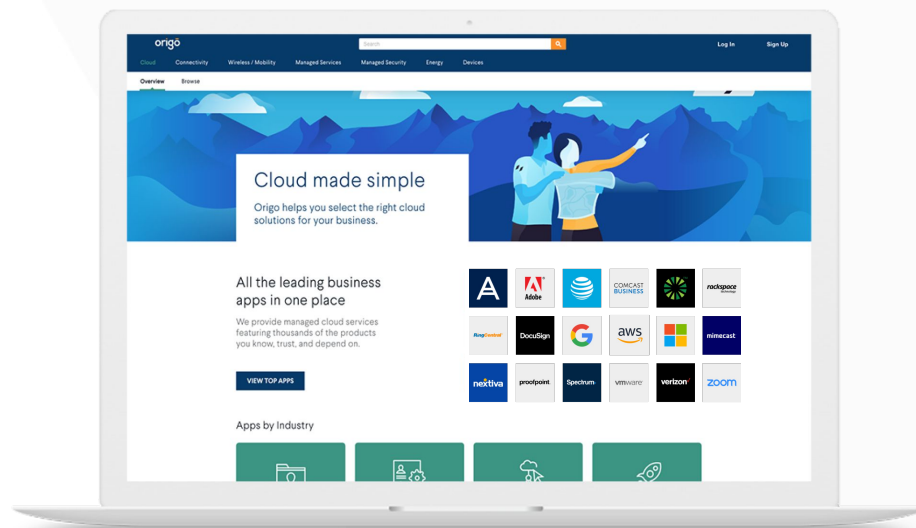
origo

Search

Log In

Sign Up

Cloud Connectivity Wireless / Mobility Managed Services Managed Security Energy Devices

Overview Browse

Cloud made simple

Origo helps you select the right cloud solutions for your business.

All the leading business apps in one place

We provide managed cloud services featuring thousands of the products you know, trust, and depend on.

VIEW TOP APPS

A

Adobe

COMCAST BUSINESS

rackspace

RingCentral

DocuSign

G

aws

mimecast

nextiva

proofpoint

Spectrum

vmware

verizon

zoom

Apps by Industry